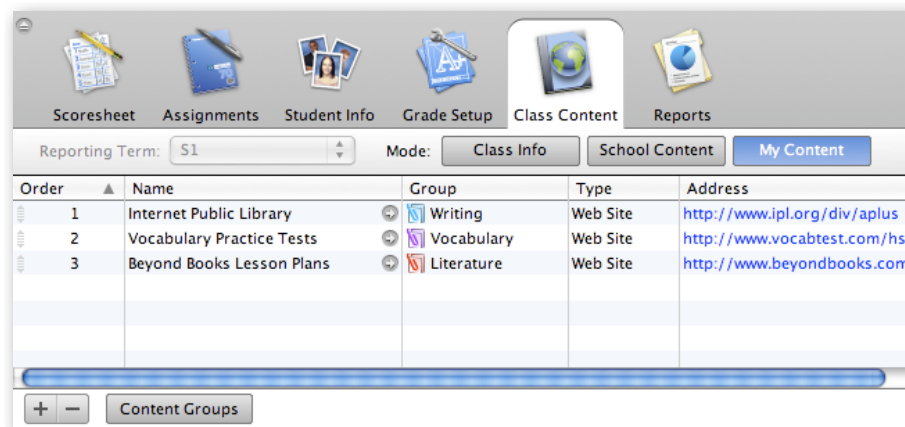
Scoresheet Assignments Student Info Grade Setup Class Content Reports

Reporting Term: S1 Mode: Class Info School Content My Content

| Order | Name | Group | Type | Address |
|---|---|---|---|---|
| 1 | Internet Public Library | Writing | Web Site | http://www.ipl.org/div/aplus |
| 2 | Vocabulary Practice Tests | Vocabulary | Web Site | http://www.vocabtest.com/hs |
| 3 | Beyond Books Lesson Plans | Literature | Web Site | http://www.beyondbooks.com |

+ − Content Groups